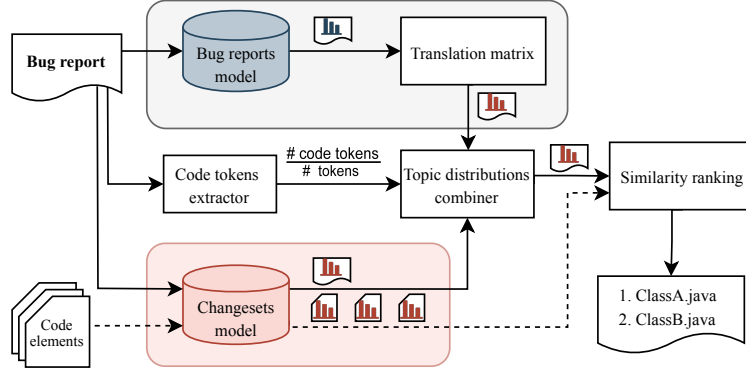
Bug report

Bug reports model

Translation matrix

Code tokens extractor

$\frac{\#\text{ code tokens}}{\#\text{ tokens}}$

Topic distributions combiner

Similarity ranking

Changesets model

Code elements

1. ClassA.java
2. ClassB.java